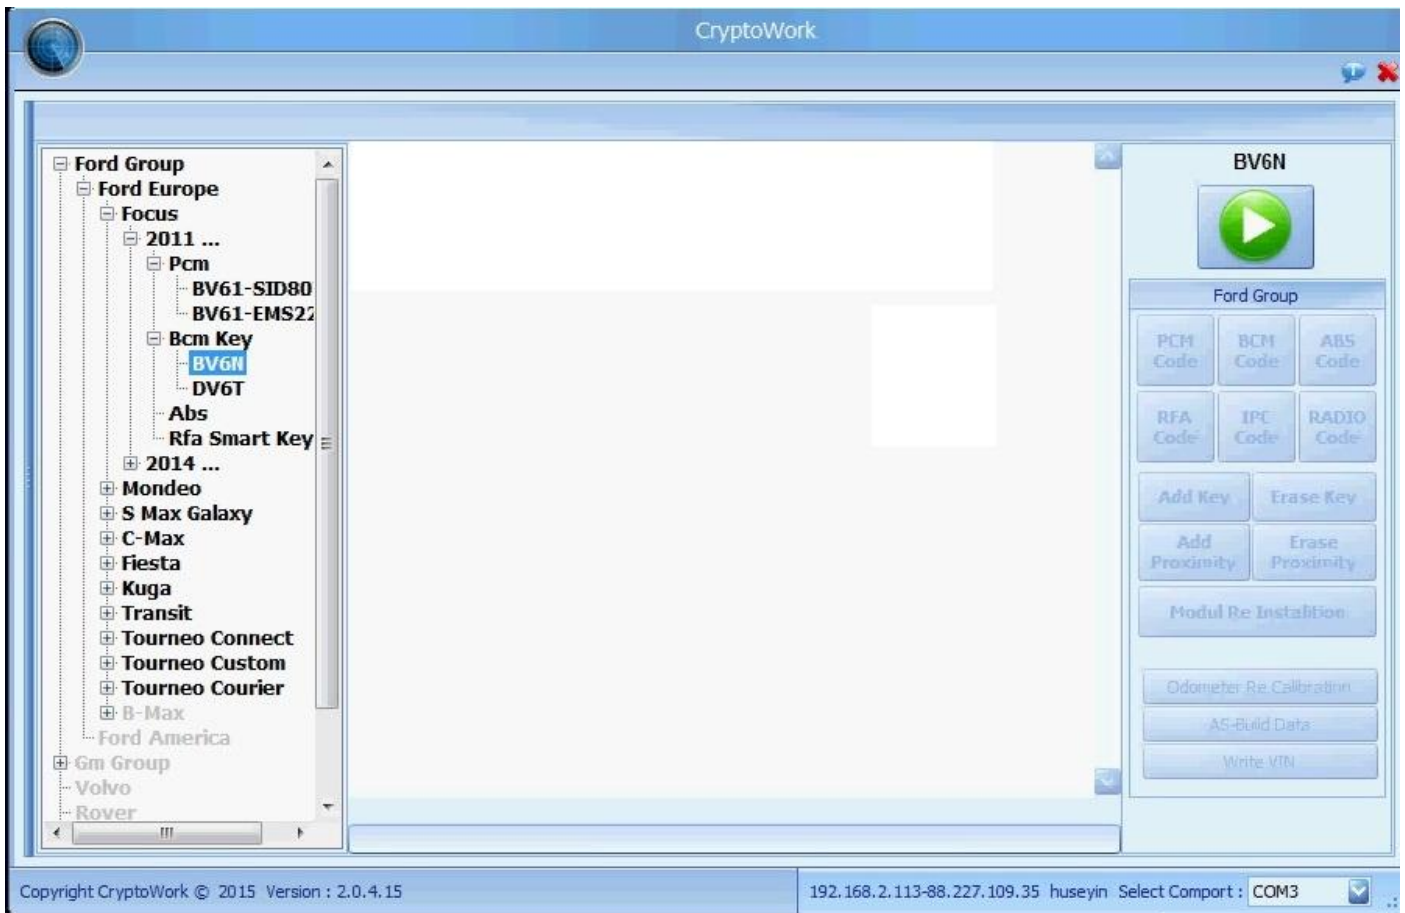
CryptoWork

Ford Group
Ford Europe
Focus
2011 ...
Pcm
BV61-SID80
BV61-EMS22
Bcm Key
BV6N
DV6T
Abs
Rfa Smart Key
2014 ...
Mondeo
S Max Galaxy
C-Max
Fiesta
Kuga
Transit
Tourneo Connect
Tourneo Custom
Tourneo Courier
B-Max
Ford America
Gm Group
Volvo
Rover

BV6N

Ford Group

PCM Code
BCM Code
ABS Code
RFA Code
IPC Code
RADIO Code
Add Key
Erase Key
Add Proximity
Erase Proximity
Modul Re Installtion
Odometer Re Calibration
AS-Build Data
Write VIN

Copyright CryptoWork © 2015 Version : 2.0.4.15
192.168.2.113-88.227.109.35 huseyin Select Comport : COM3